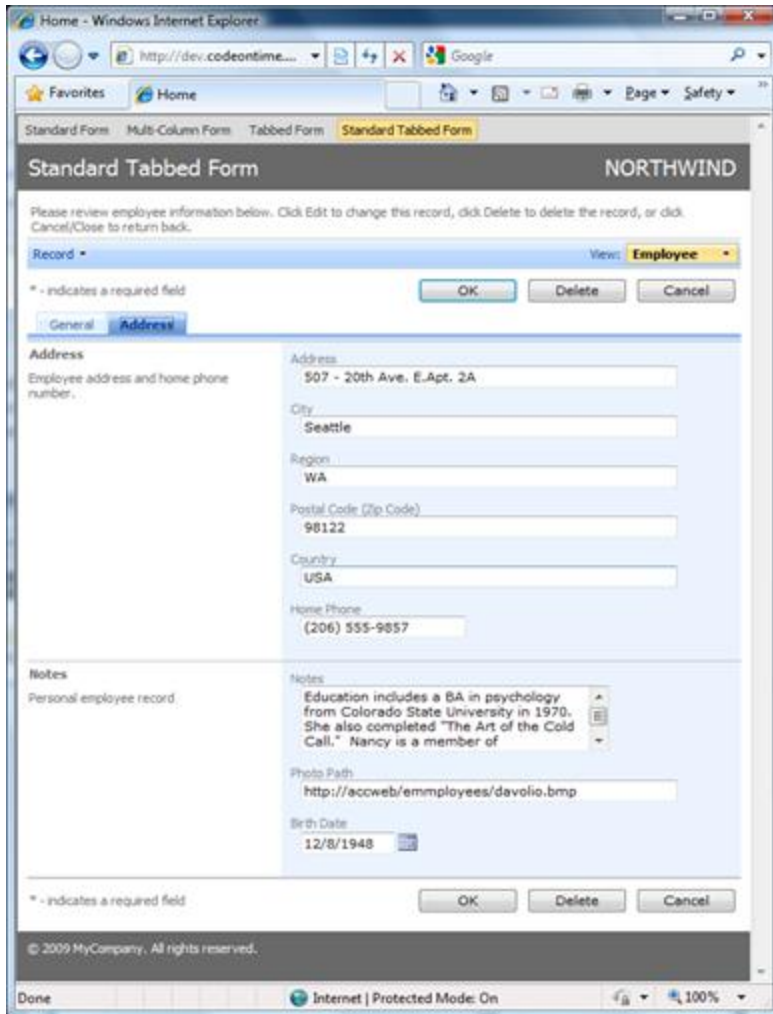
Home - Windows Internet Explorer

http://dev.codeontime...

Google

Favorites

Home

Page ▾ Safety ▾

Standard Form Multi-Column Form Tabbed Form Standard Tabbed Form

Standard Tabbed Form

NORTHWIND

Please review employee information below. Click Edit to change this record, click Delete to delete the record, or click Cancel/Close to return back.

Record ▾

View: Employee

* - indicates a required field

OK Delete Cancel

General Address

Address

Employee address and home phone number.

Address
507 - 20th Ave. E.Apt. 2A

City
Seattle

Region
WA

Postal Code (Zip Code)
98122

Country
USA

Home Phone
(206) 555-9857

Notes

Personal employee record.

Notes
Education includes a BA in psychology from Colorado State University in 1970. She also completed "The Art of the Cold Call." Nancy is a member of

Photo Path
http://accweb/emmployees/davolio.bmp

Birth Date
12/8/1948

* - indicates a required field

OK Delete Cancel

© 2009 MyCompany. All rights reserved.

Done

Internet | Protected Mode: On

100%